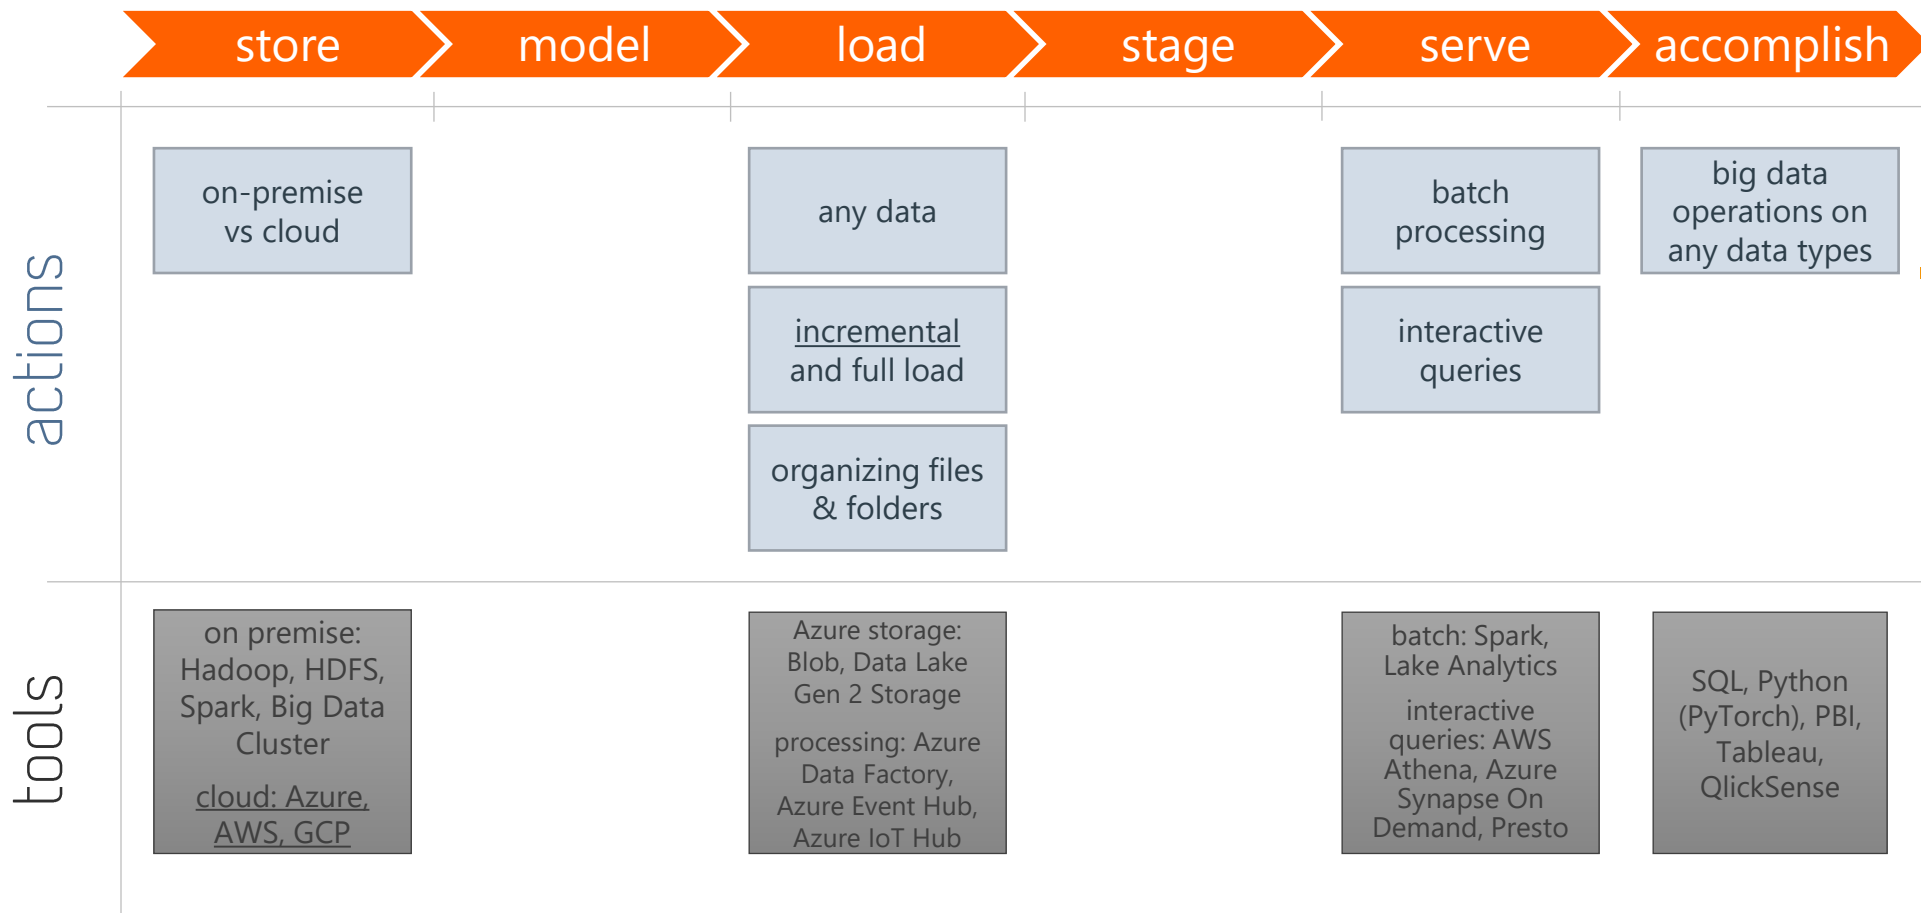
store | model | load | stage | serve | accomplish

actions

on-premise vs cloud

any data

incremental and full load

organizing files & folders

batch processing

interactive queries

big data operations on any data types

tools

on premise: Hadoop, HDFS, Spark, Big Data Cluster

cloud: Azure, AWS, GCP

Azure storage: Blob, Data Lake Gen 2 Storage

processing: Azure Data Factory, Azure Event Hub, Azure IoT Hub

batch: Spark, Lake Analytics

interactive queries: AWS Athena, Azure Synapse On Demand, Presto

SQL, Python (PyTorch), PBI, Tableau, QlickSense